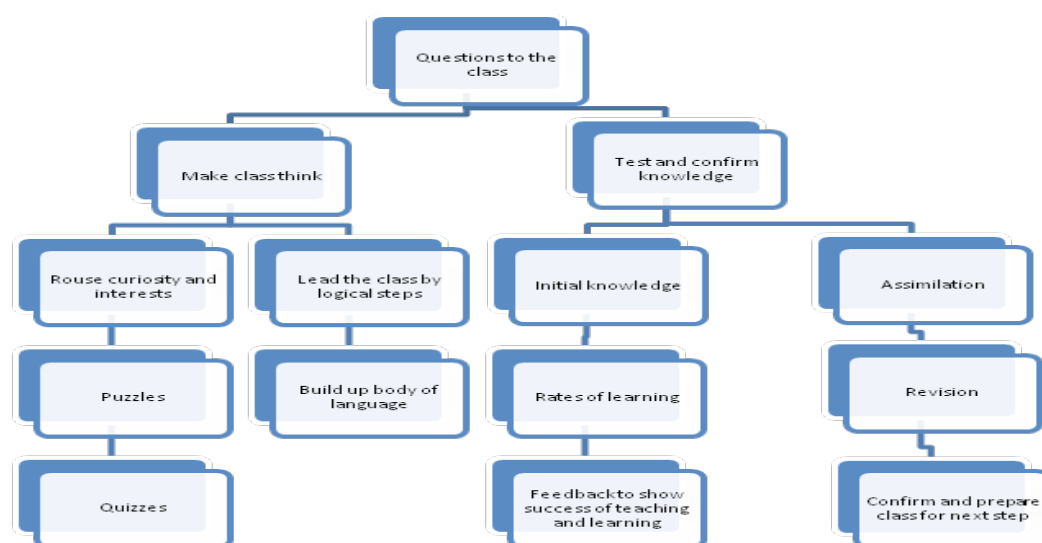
Questions to the class

Make class think

Test and confirm knowledge

Rouse curiosity and interests

Lead the class by logical steps

Initial knowledge

Assimilation

Puzzles

Build up body of language

Rates of learning

Revision

Quizzes

Feedback to show success of teaching and learning

Confirm and prepare class for next step